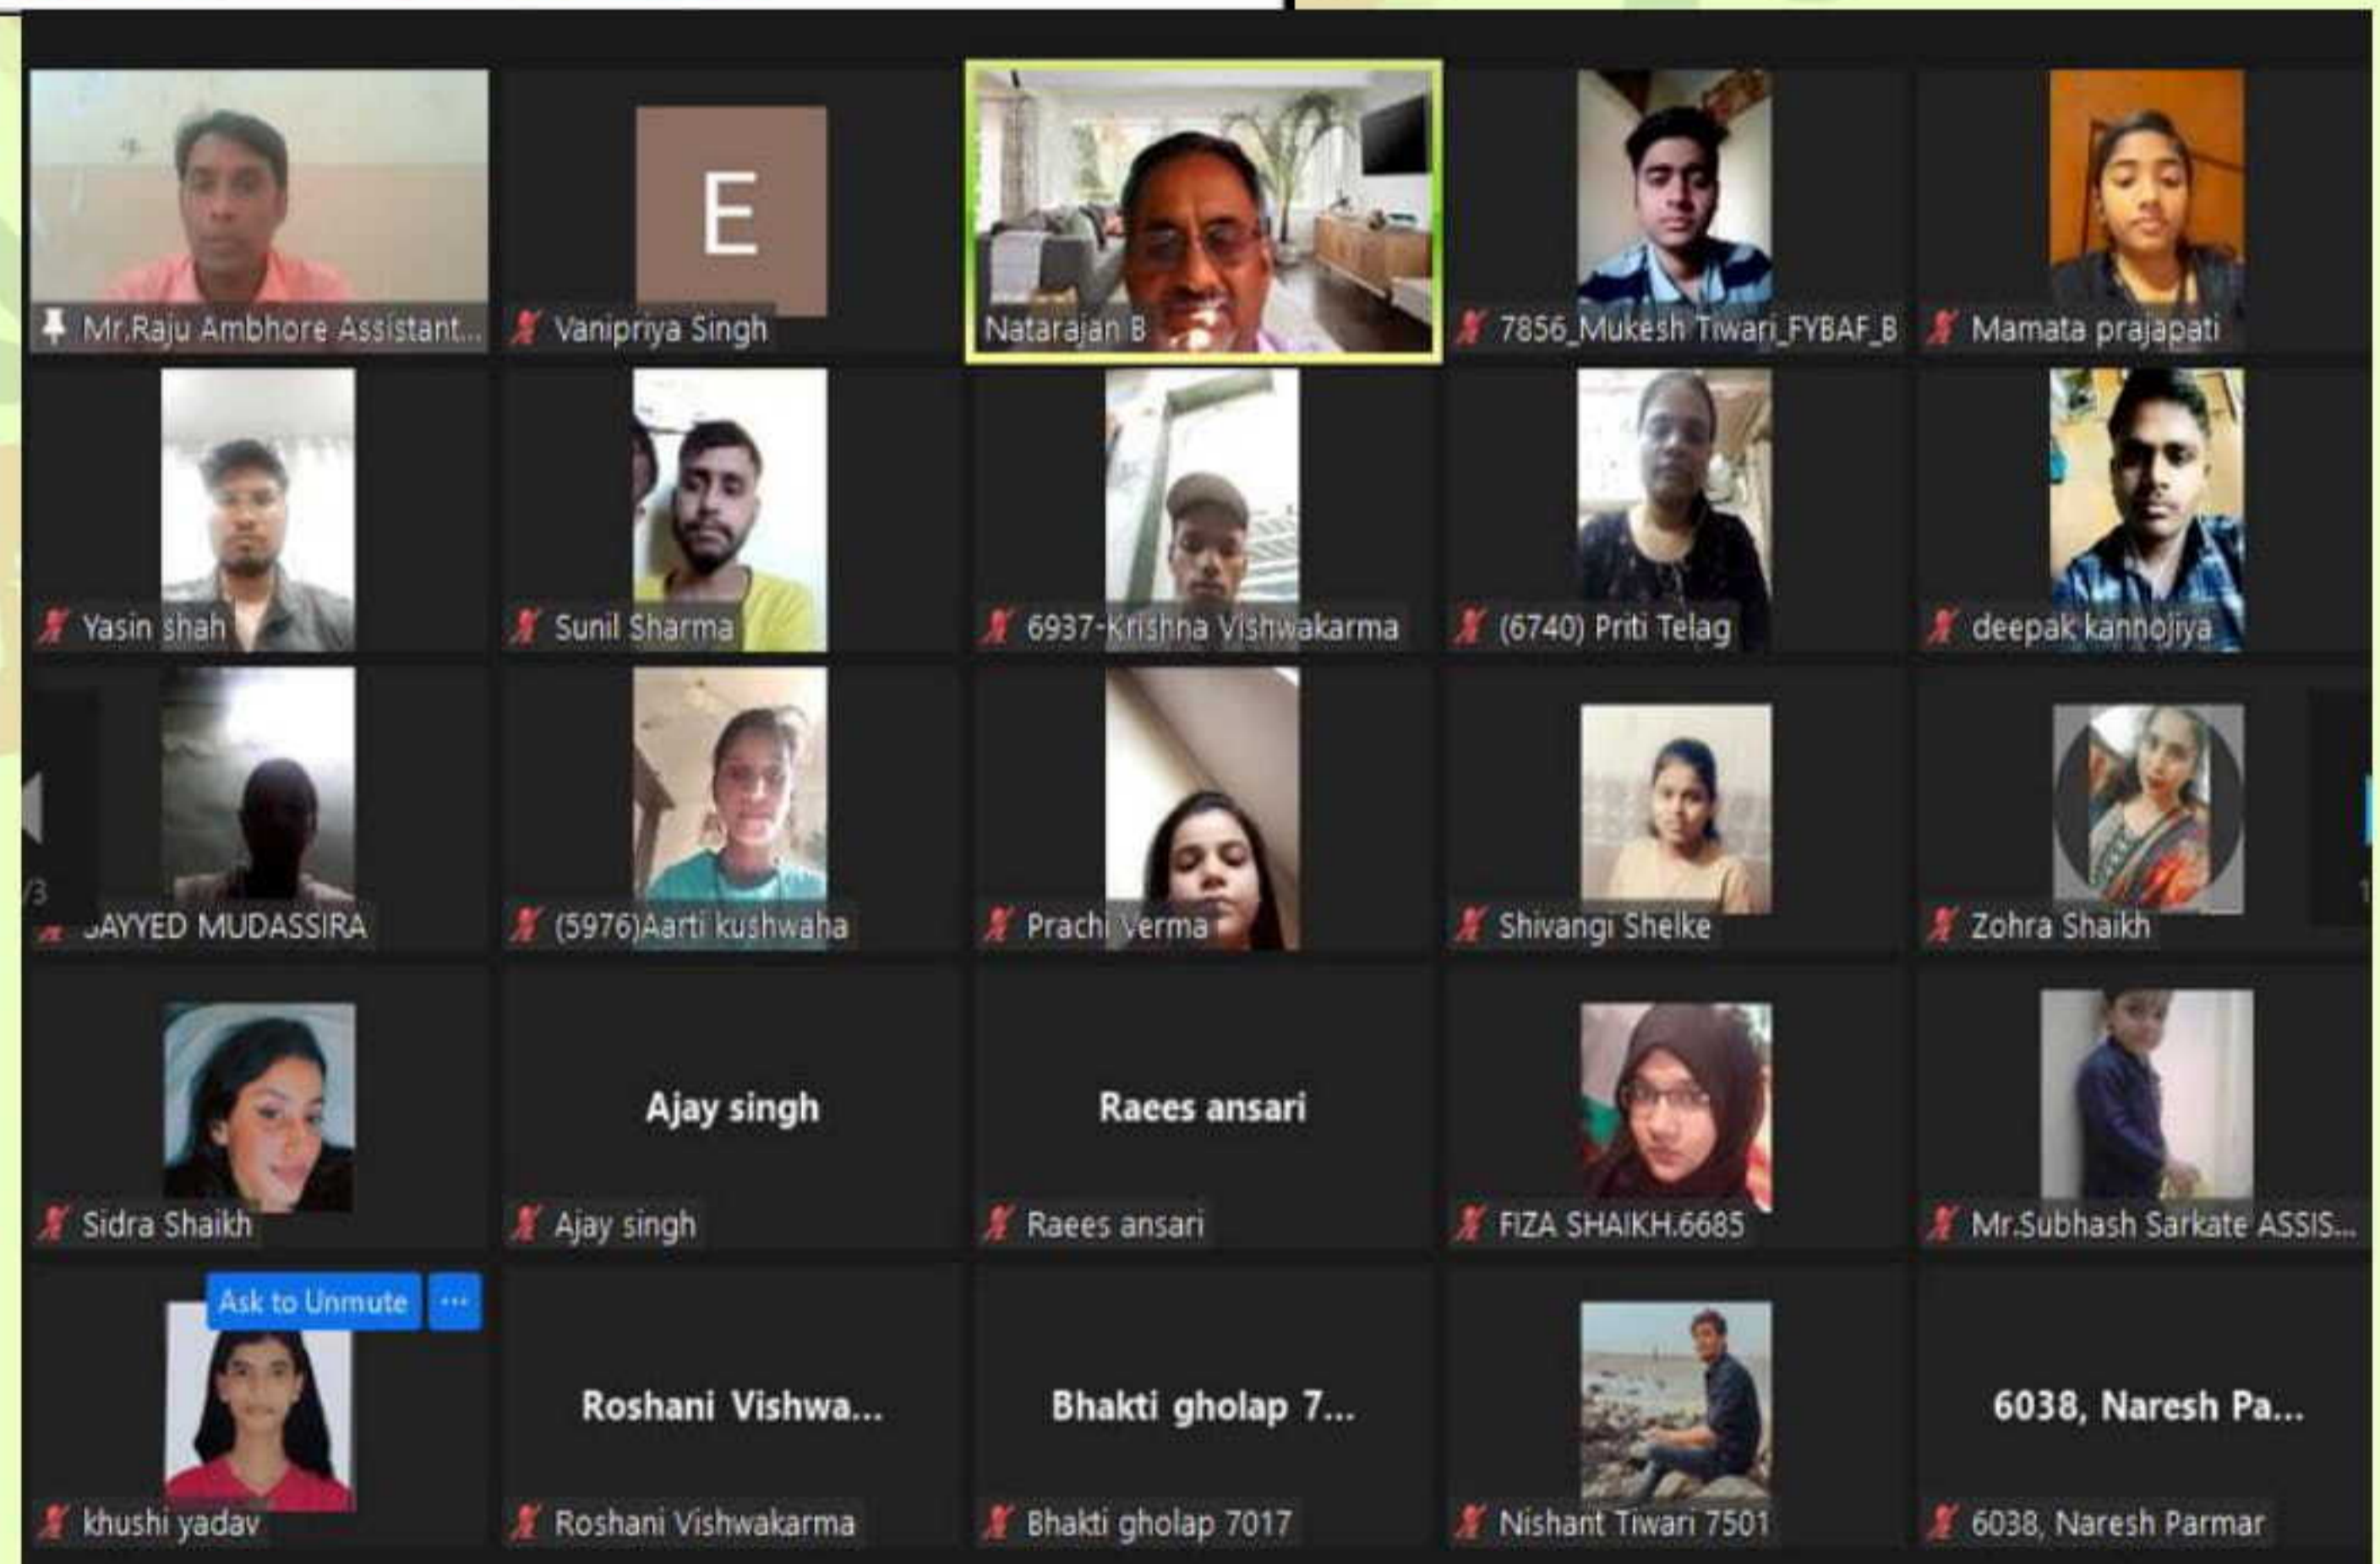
E

Mr.Raju Ambhore Assistant...

Vanipriya Singh

Natarajan B

7856_Mukesh Tiwari_FYBAF_B

Mamata prajapati

Yasin shah

Sunil Sharma

6937-Krishna Vishwakarma

(6740) Priti Telag

deepak kannojiya

/3

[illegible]AYYED MUDASSIRA

(5976)Aarti kushwaha

Prachi Verma

Shivangi Shelke

Zohra Shaikh

Ajay singh

Raees ansari

Sidra Shaikh

Ajay singh

Raees ansari

FIZA SHAIKH.6685

Mr.Subhash Sarkate ASSIS...

Ask to Unmute

...

Roshani Vishwa...

Bhakti gholap 7...

6038, Naresh Pa...

khushi yadav

Roshani Vishwakarma

Bhakti gholap 7017

Nishant Tiwari 7501

6038, Naresh Parmar